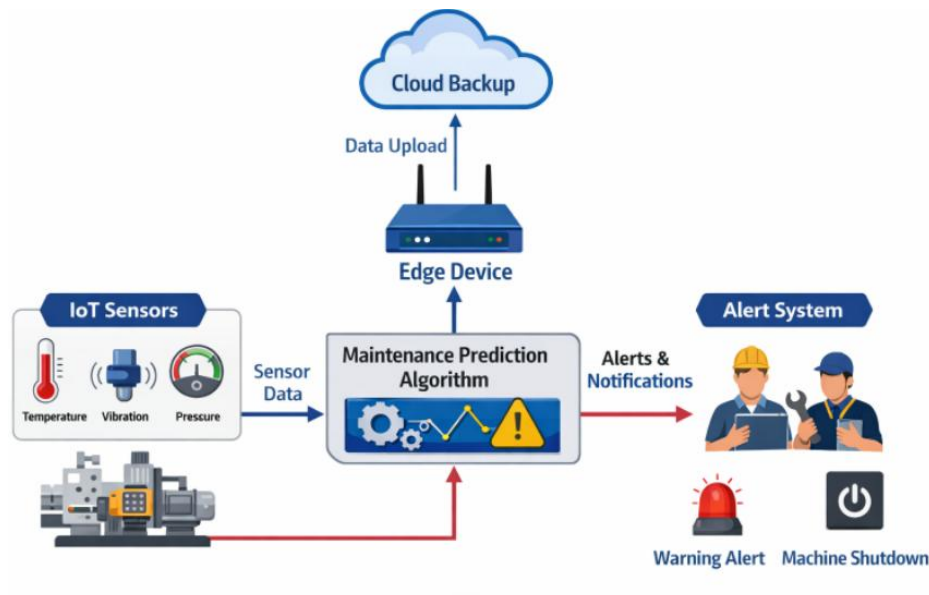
Cloud Backup

Data Upload

Edge Device

IoT Sensors

Temperature

Vibration

Pressure

Sensor Data

Maintenance Prediction Algorithm

Alerts & Notifications

Alert System

Warning Alert

Machine Shutdown